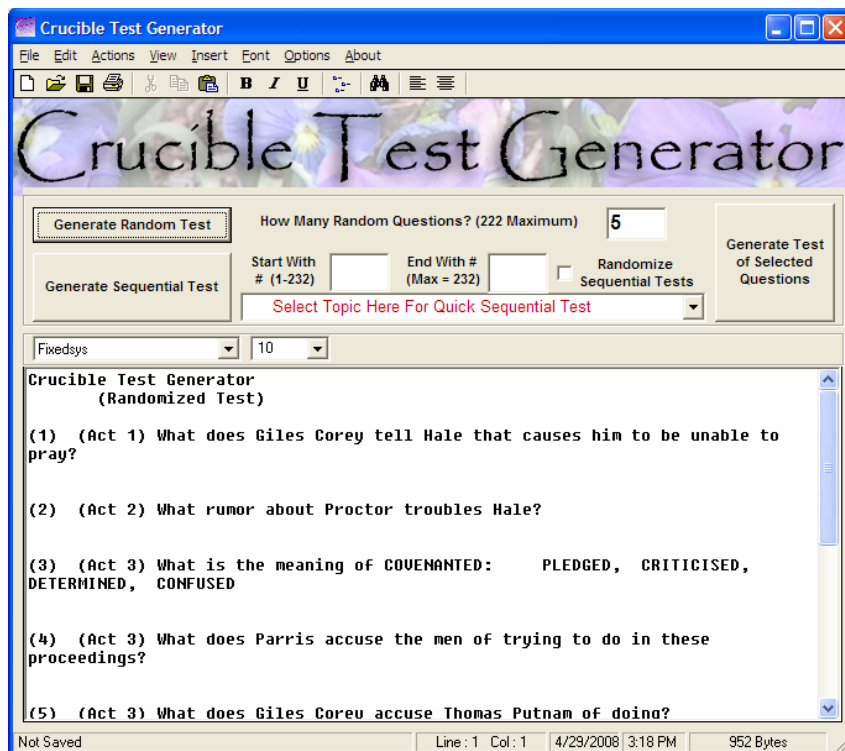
Crucible Test Generator

File Edit Actions View Insert Font Options About

B I U

Crucible Test Generator

Generate Random Test

How Many Random Questions? (222 Maximum)

5

Generate Sequential Test

Start With # (1-232)

End With # (Max = 232)

Randomize Sequential Tests

Generate Test of Selected Questions

Select Topic Here For Quick Sequential Test

Fixedsys

10

Crucible Test Generator
(Randomized Test)

(1) (Act 1) What does Giles Corey tell Hale that causes him to be unable to pray?

(2) (Act 2) What rumor about Proctor troubles Hale?

(3) (Act 3) What is the meaning of COVENANTED: PLEDGED, CRITICISED, DETERMINED, CONFUSED

(4) (Act 3) What does Parris accuse the men of trying to do in these proceedings?

(5) (Act 3) What does Giles Corey accuse Thomas Putnam of doing?

Not Saved

Line : 1 Col : 1

4/29/2008

3:18 PM

952 Bytes